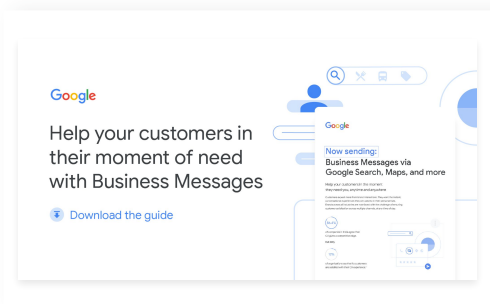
Google

Help your customers in their moment of need with Business Messages

Download the guide

Google

Now sending:
Business Messages via Google Search, Maps, and more

Help your customers in the moment they need you, anytime and anywhere

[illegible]